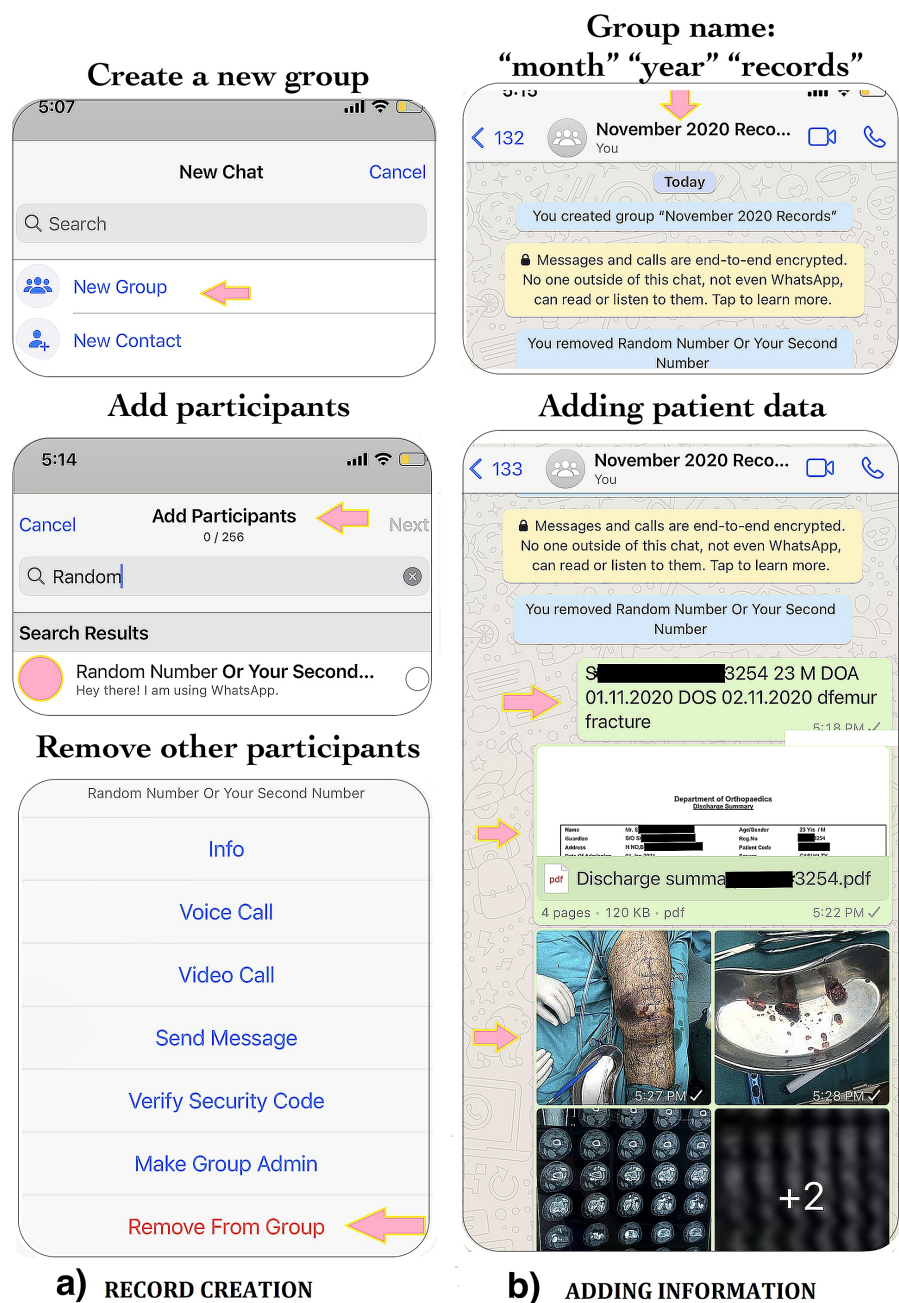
Create a new group

5:07

New Chat Cancel

Search

New Group

New Contact

Add participants

5:14

Cancel Add Participants Next
0 / 256

Random

Search Results

Random Number Or Your Second...
Hey there! I am using WhatsApp.

Remove other participants

Random Number Or Your Second Number

Info

Voice Call

Video Call

Send Message

Verify Security Code

Make Group Admin

Remove From Group

a) RECORD CREATION

Group name: "month" "year" "records"

5:15

132 November 2020 Reco...
You

Today

You created group "November 2020 Records"

Messages and calls are end-to-end encrypted. No one outside of this chat, not even WhatsApp, can read or listen to them. Tap to learn more.

You removed Random Number Or Your Second Number

Adding patient data

133 November 2020 Reco...
You

Messages and calls are end-to-end encrypted. No one outside of this chat, not even WhatsApp, can read or listen to them. Tap to learn more.

You removed Random Number Or Your Second Number

S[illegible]3254 23 M DOA 01.11.2020 DOS 02.11.2020 dfemur fracture
5:18 PM

Department of Orthopaedics
Discharge Summary

Name Mr. S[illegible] Age/Gender 23 Yrs / M
Guardian S/O S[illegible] Reg.No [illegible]3254
Address H NO.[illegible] Patient Code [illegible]

pdf Discharge summa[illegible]3254.pdf
4 pages · 120 KB · pdf 5:22 PM

5:27 PM 5:28 PM

+2

b) ADDING INFORMATION